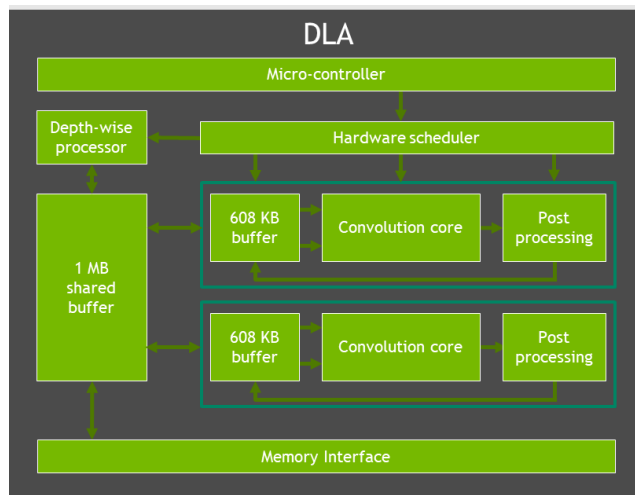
DLA

Micro-controller

Depth-wise processor

Hardware scheduler

1 MB shared buffer

608 KB buffer

Convolution core

Post processing

608 KB buffer

Convolution core

Post processing

Memory Interface